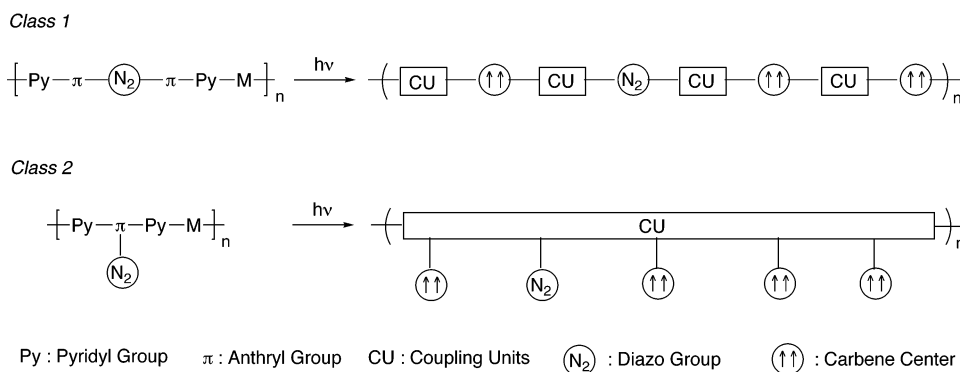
Class 1

$-[Py-\pi-(N_2)-\pi-Py-M]_n$ $\xrightarrow{h\nu}$ $-(CU-(\uparrow\uparrow)-CU-(N_2)-CU-(\uparrow\uparrow)-CU-(\uparrow\uparrow))_n$

Class 2

$-[Py-\pi-Py-M]_n$
$(N_2)$

$\xrightarrow{h\nu}$

CU

$(\uparrow\uparrow)$ $(N_2)$ $(\uparrow\uparrow)$ $(\uparrow\uparrow)$ $(\uparrow\uparrow)$

n

Py : Pyridyl Group $\pi$ : Anthryl Group CU : Coupling Units $(N_2)$ : Diazo Group $(\uparrow\uparrow)$ : Carbene Center